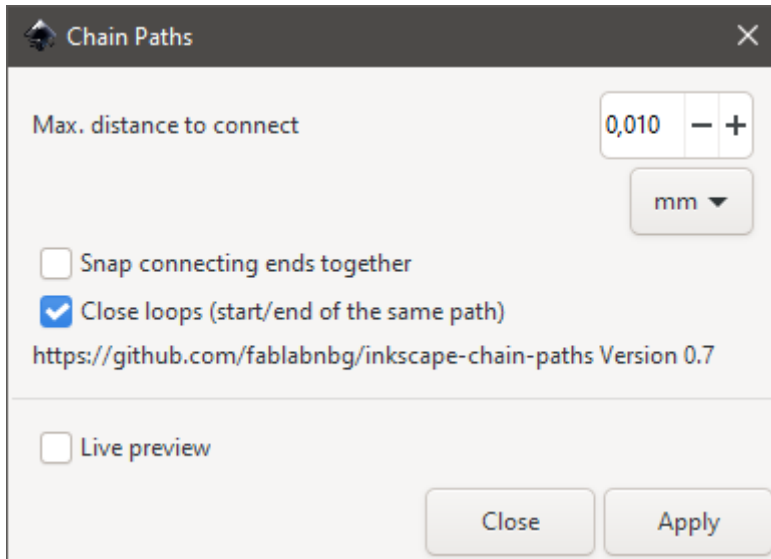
Chain Paths

Max. distance to connect 0,010 − +

mm

Snap connecting ends together

Close loops (start/end of the same path)

https://github.com/fablabnbg/inkscape-chain-paths Version 0.7

Live preview

Close Apply